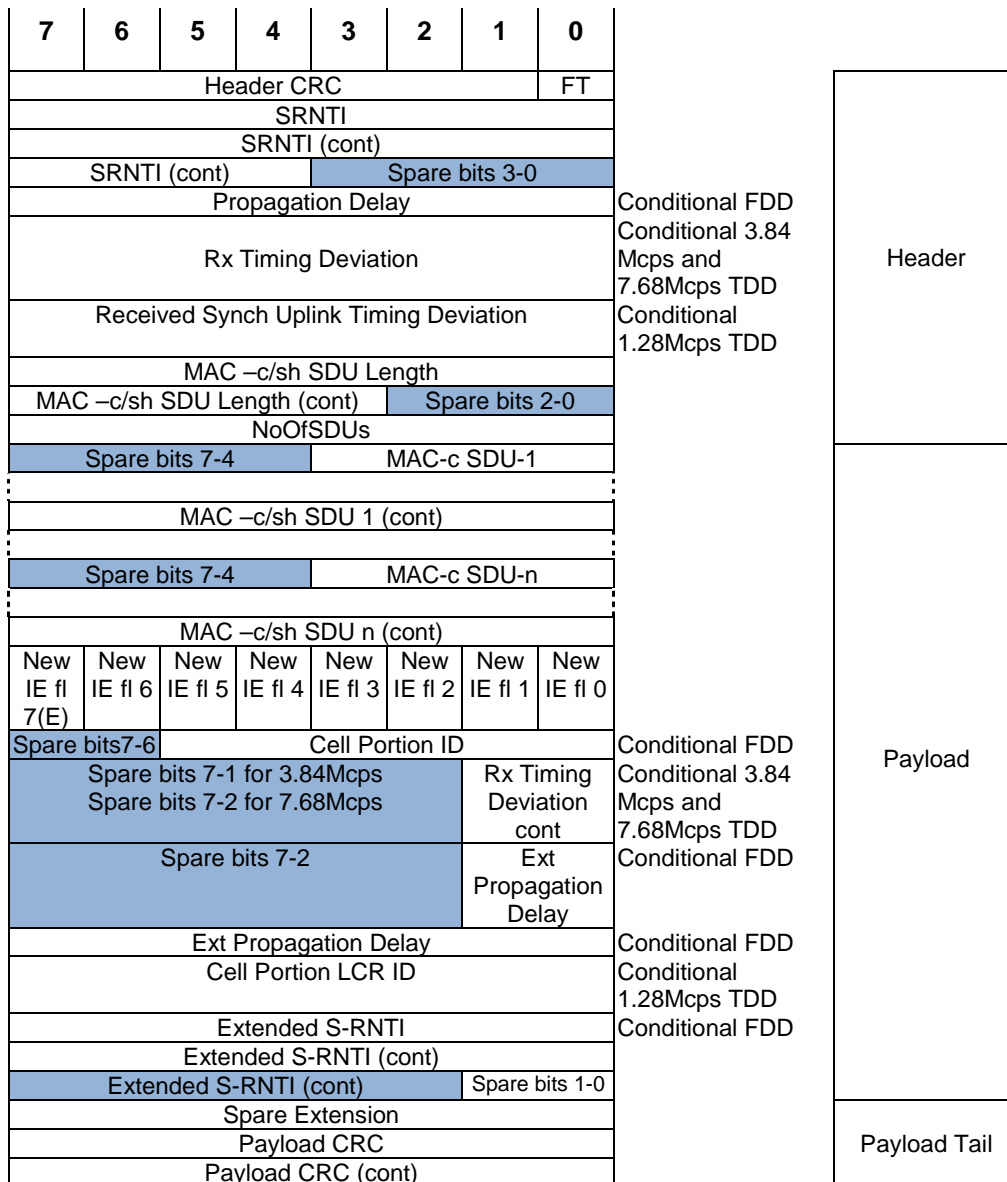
| 7 | 6 | 5 | 4 | 3 | 2 | 1 | 0 |
|---|---|---|---|---|---|---|---|
| Header CRC | | | | | | | FT |
| SRNTI | | | | | | | |
| SRNTI (cont) | | | | | | | |
| SRNTI (cont) | | | | Spare bits 3-0 | | | |
| Propagation Delay | | | | | | | |
| Rx Timing Deviation | | | | | | | |
| Received Synch Uplink Timing Deviation | | | | | | | |
| MAC –c/sh SDU Length | | | | | | | |
| MAC –c/sh SDU Length (cont) | | | | | Spare bits 2-0 | | |
| NoOfSDUs | | | | | | | |
| Spare bits 7-4 | | | | MAC-c SDU-1 | | | |
| MAC –c/sh SDU 1 (cont) | | | | | | | |
| Spare bits 7-4 | | | | MAC-c SDU-n | | | |
| MAC –c/sh SDU n (cont) | | | | | | | |
| New IE fl 7(E) | New IE fl 6 | New IE fl 5 | New IE fl 4 | New IE fl 3 | New IE fl 2 | New IE fl 1 | New IE fl 0 |
| Spare bits7-6 | | Cell Portion ID | | | | | |
| Spare bits 7-1 for 3.84Mcps Spare bits 7-2 for 7.68Mcps | | | | | | Rx Timing Deviation cont | |
| Spare bits 7-2 | | | | | | Ext Propagation Delay | |
| Ext Propagation Delay | | | | | | | |
| Cell Portion LCR ID | | | | | | | |
| Extended S-RNTI | | | | | | | |
| Extended S-RNTI (cont) | | | | | | | |
| Extended S-RNTI (cont) | | | | | | Spare bits 1-0 | |
| Spare Extension | | | | | | | |
| Payload CRC | | | | | | | |
| Payload CRC (cont) | | | | | | | |

Conditional FDD
Conditional 3.84 Mcps and 7.68Mcps TDD
Conditional 1.28Mcps TDD
Conditional FDD
Conditional 3.84 Mcps and 7.68Mcps TDD
Conditional FDD
Conditional FDD
Conditional 1.28Mcps TDD
Conditional FDD

Header
Payload
Payload Tail